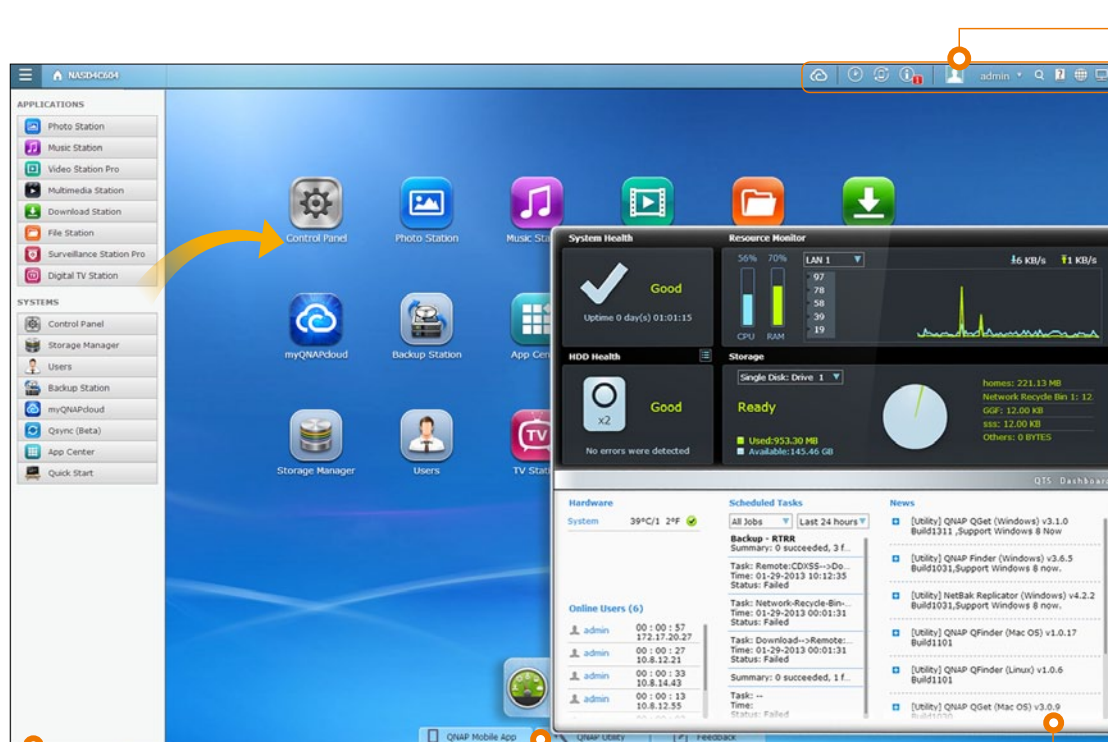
NASD4C604

admin

APPLICATIONS
Photo Station
Music Station
Video Station Pro
Multimedia Station
Download Station
File Station
Surveillance Station Pro
Digital TV Station

SYSTEMS
Control Panel
Storage Manager
Users
Backup Station
myQNAPcloud
Qsync (Beta)
App Center
Quick Start

Control Panel
Photo Station
Music Sta
myQNAPcloud
Backup Station
App Cen
Storage Manager
Users
TV Stat

System Health
Good
Uptime 0 day(s) 01:01:15

Resource Monitor
56%
70%
CPU
RAM
LAN 1
97
78
58
39
19
6 KB/s
1 KB/s

HDD Health
x2
Good
No errors were detected

Storage
Single Disk: Drive 1
Ready
Used:953.30 MB
Available:145.46 GB
homes: 221.13 MB
Network Recycle Bin 1: 12.
GGF: 12.00 KB
sss: 12.00 KB
Others: 0 BYTES

QTS Dashboard

Hardware
System 39°C/1 2°F

Online Users (6)
admin 00 : 00 : 57 172.17.20.27
admin 00 : 00 : 27 10.8.12.21
admin 00 : 00 : 33 10.8.14.43
admin 00 : 00 : 13 10.8.12.55

Scheduled Tasks
All Jobs
Last 24 hours
Backup - RTRR
Summary: 0 succeeded, 3 f...
Task: Remote:CDXSS-->Do...
Time: 01-29-2013 10:12:35
Status: Failed
Task: Network-Recycle-Bin-...
Time: 01-29-2013 00:01:31
Status: Failed
Task: Download-->Remote:...
Time: 01-29-2013 00:01:31
Status: Failed
Summary: 0 succeeded, 1 f...
Task: --
Time:
Status: Failed

News
[Utility] QNAP QGet (Windows) v3.1.0 Build1311 ,Support Windows 8 Now
[Utility] QNAP Finder (Windows) v3.6.5 Build1031,Support Windows 8 now.
[Utility] NetBak Replicator (Windows) v4.2.2 Build1031,Support Windows 8 now.
[Utility] QNAP QFinder (Mac OS) v1.0.17 Build1101
[Utility] QNAP QFinder (Linux) v1.0.6 Build1101
[Utility] QNAP QGet (Mac OS) v3.0.9

QNAP Mobile App
QNAP Utility
Feedback